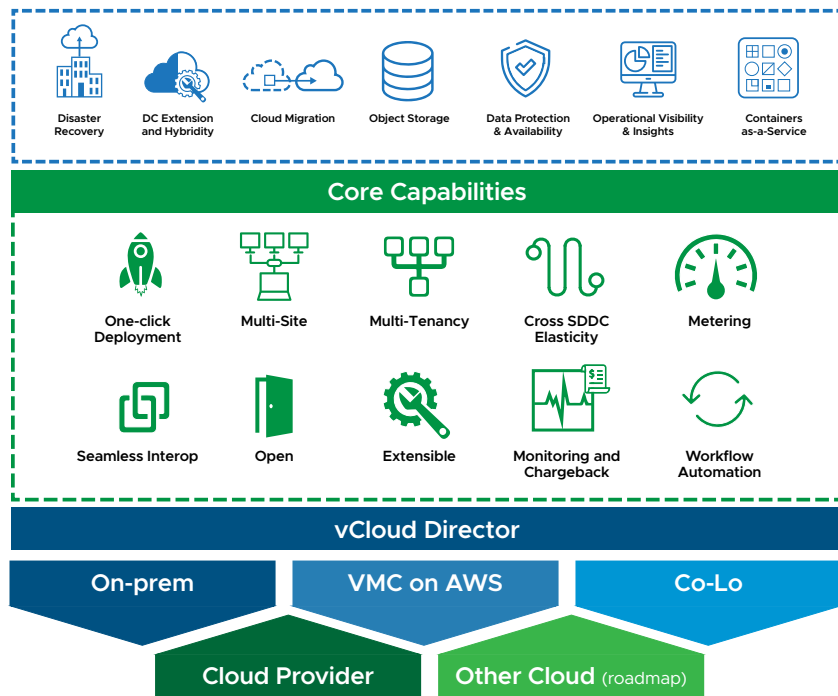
Disaster Recovery

DC Extension and Hybridity

Cloud Migration

Object Storage

Data Protection & Availability

Operational Visibility & Insights

Containers as-a-Service

Core Capabilities

One-click Deployment

Multi-Site

Multi-Tenancy

Cross SDDC Elasticity

Metering

Seamless Interop

Open

Extensible

Monitoring and Chargeback

Workflow Automation

vCloud Director

On-prem

VMC on AWS

Co-Lo

Cloud Provider

Other Cloud (roadmap)